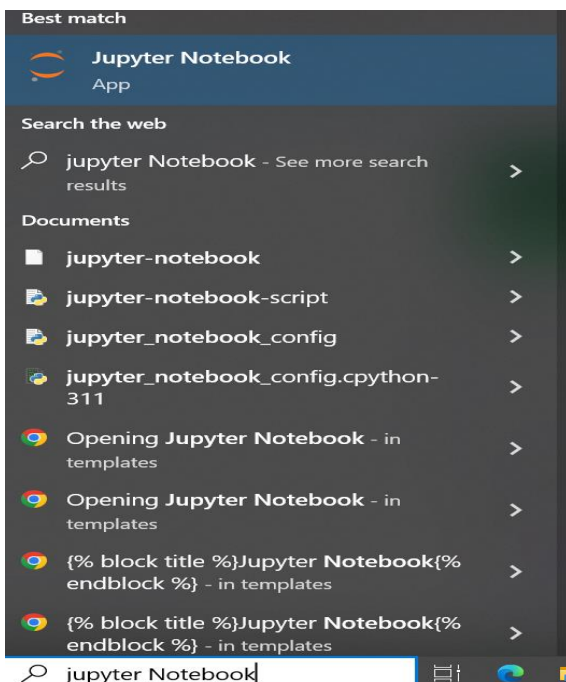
Best match

Jupyter Notebook
App

Search the web

jupyter Notebook - See more search results

Documents

jupyter-notebook

jupyter-notebook-script

jupyter_notebook_config

jupyter_notebook_config.cpython-311

Opening Jupyter Notebook - in templates

Opening Jupyter Notebook - in templates

{% block title %}Jupyter Notebook{% endblock %} - in templates

{% block title %}Jupyter Notebook{% endblock %} - in templates

jupyter Notebook